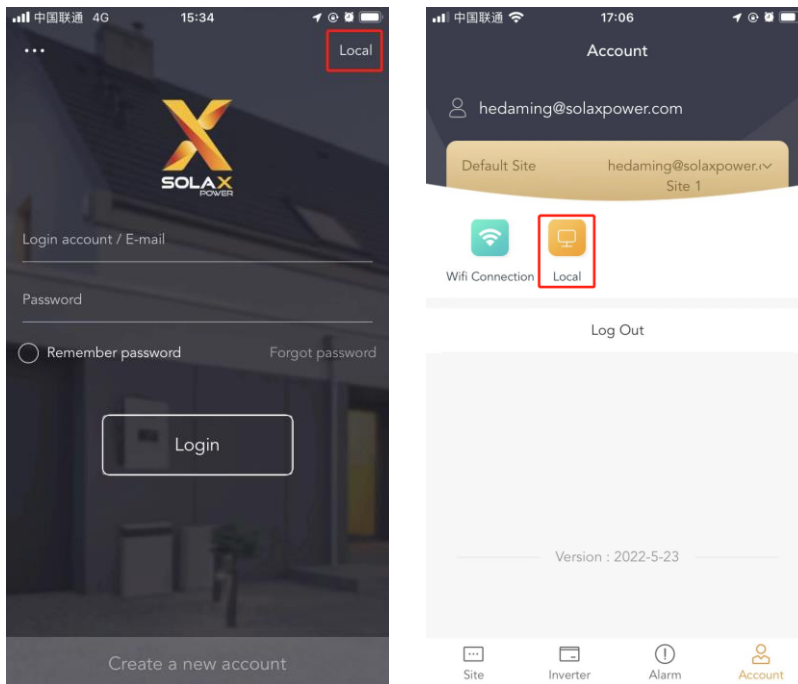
中国联通 4G 15:34
...
Local
SOLAX POWER
Login account / E-mail
Password
Remember password
Forgot password
Login
Create a new account

中国联通 17:06
Account
hedaming@solaxpower.com
Default Site
hedaming@solaxpower.c
Site 1
Wifi Connection
Local
Log Out
Version : 2022-5-23
Site
Inverter
Alarm
Account